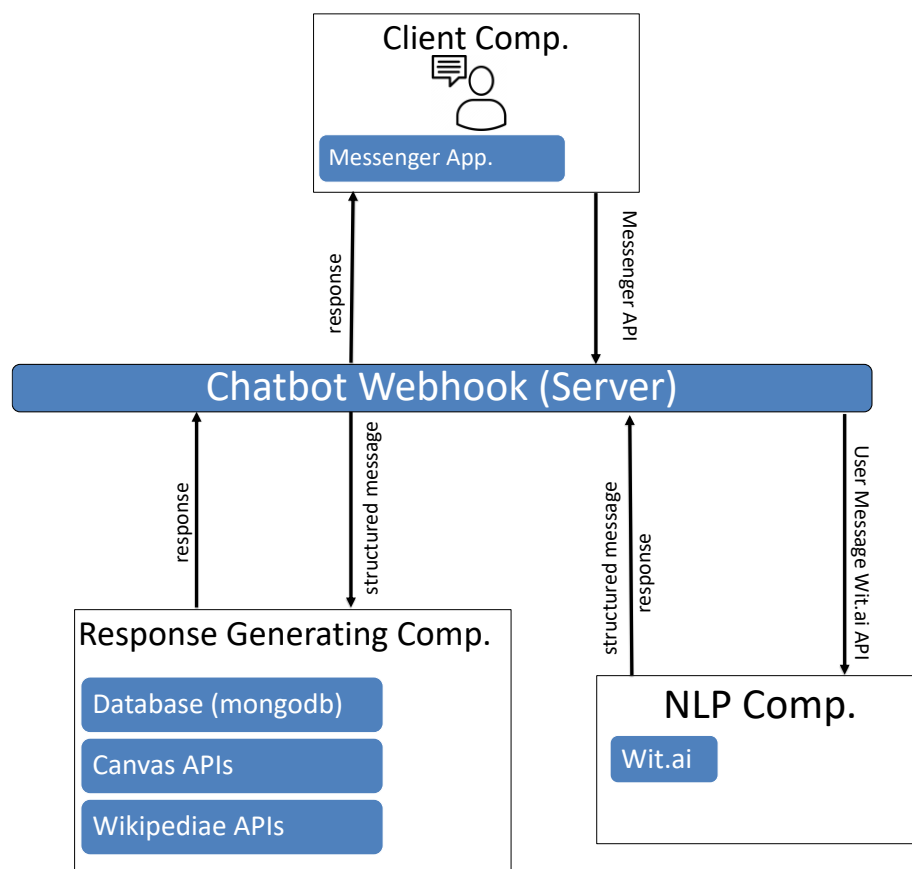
Client Comp.

Messenger App.

response

Messenger API

Chatbot Webhook (Server)

response

structured message

structured message

response

User Message Wit.ai API

Response Generating Comp.

Database (mongodb)

Canvas APIs

Wikipediae APIs

NLP Comp.

Wit.ai